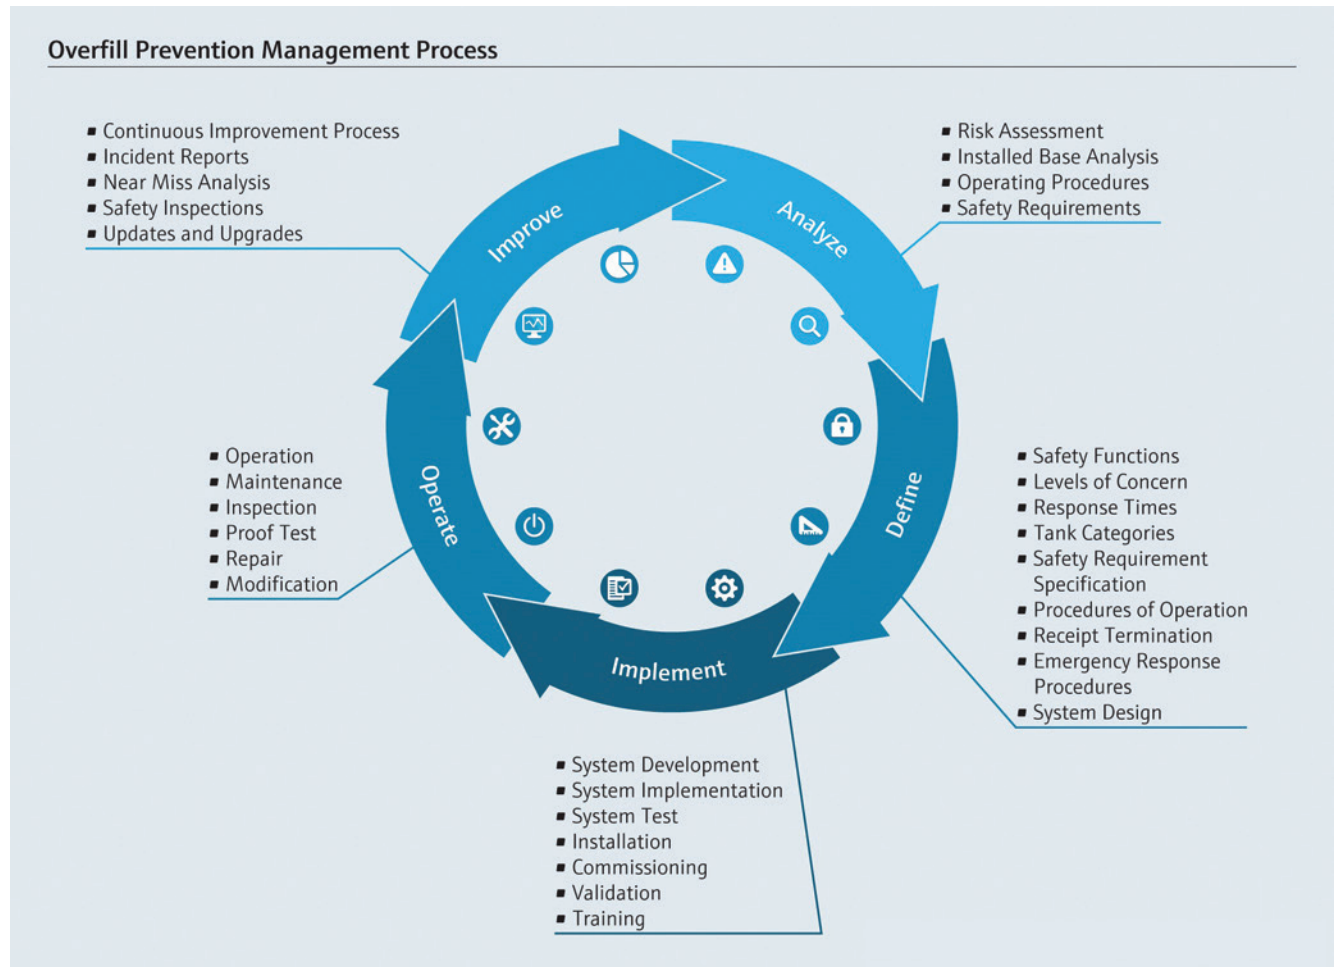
Overfill Prevention Management Process

- Continuous Improvement Process
- Incident Reports
- Near Miss Analysis
- Safety Inspections
- Updates and Upgrades

- Risk Assessment
- Installed Base Analysis
- Operating Procedures
- Safety Requirements

Improve

Analyze

Define

Implement

Operate

- Operation
- Maintenance
- Inspection
- Proof Test
- Repair
- Modification

- Safety Functions
- Levels of Concern
- Response Times
- Tank Categories
- Safety Requirement Specification
- Procedures of Operation
- Receipt Termination
- Emergency Response Procedures
- System Design

- System Development
- System Implementation
- System Test
- Installation
- Commissioning
- Validation
- Training